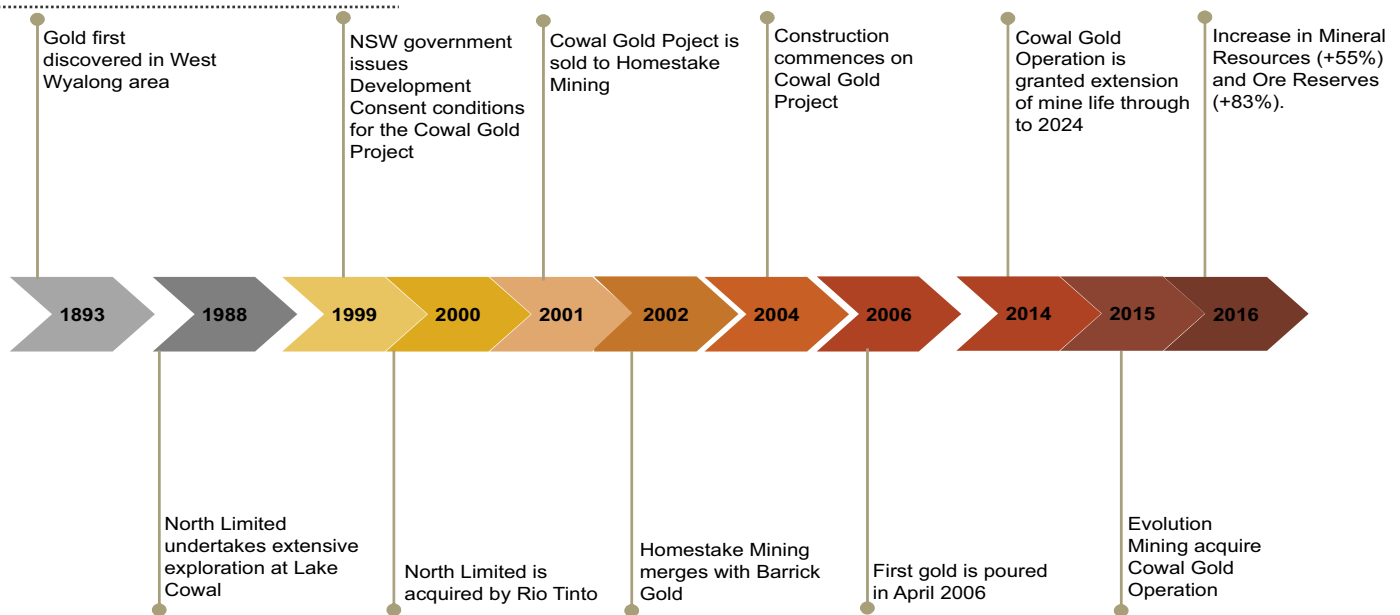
Gold first discovered in West Wyalong area

NSW government issues Development Consent conditions for the Cowal Gold Project

Cowal Gold Poject is sold to Homestake Mining

Construction commences on Cowal Gold Project

Cowal Gold Operation is granted extension of mine life through to 2024

Increase in Mineral Resources (+55%) and Ore Reserves (+83%).

1893 1988 1999 2000 2001 2002 2004 2006 2014 2015 2016

North Limited undertakes extensive exploration at Lake Cowal

North Limited is acquired by Rio Tinto

Homestake Mining merges with Barrick Gold

First gold is poured in April 2006

Evolution Mining acquire Cowal Gold Operation